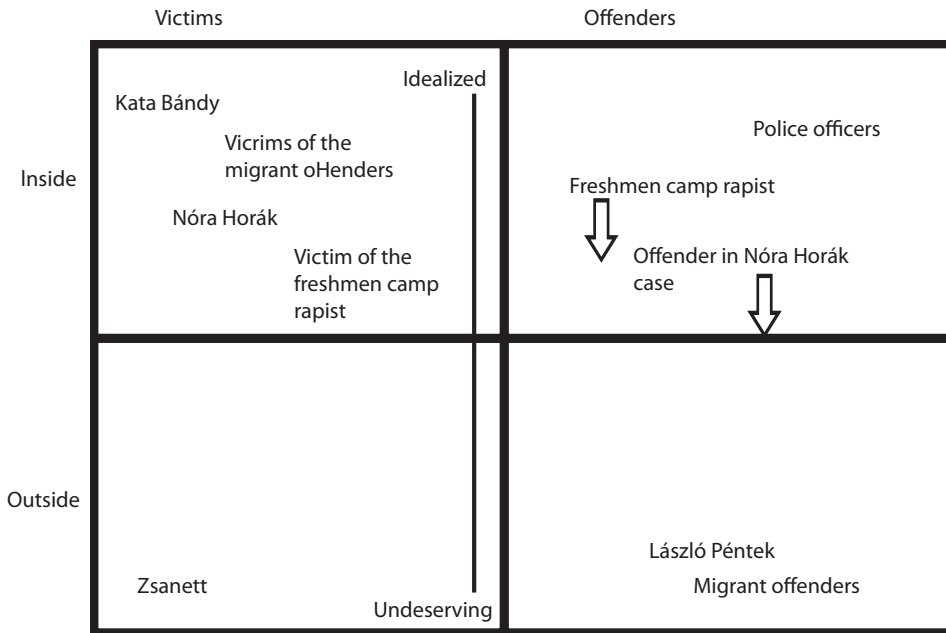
Victims

Offenders

Inside

Outside

Idealized

Kata Bándy

Vicrims of the migrant oHenders

Nóra Horák

Victim of the freshmen camp rapist

Police officers

Freshmen camp rapist

Offender in Nóra Horák case

Zsanett

Undeserving

László Péntek

Migrant offenders